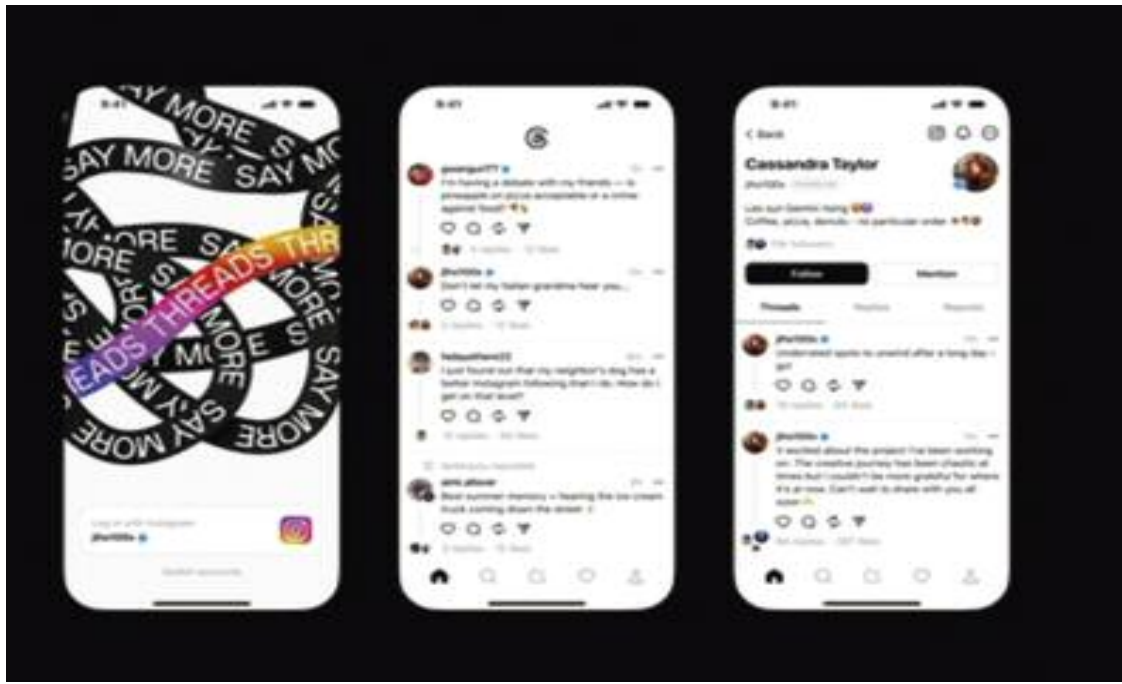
9:41

SAY MORE
SAY MORE
SAY MO
MORE
SAY MORE
THREADS THREADS THR
SAY MORE
SAY MORE
SAY MORE

Log in with Instagram
jiho100x

Switch accounts

9:41

gwangurl77
I'm having a debate with my friends — is pineapple on pizza acceptable or a crime against food?

jiho100x
Don't let my Italian grandma hear you...

hidayathere22
I just found out that my neighbor's dog has a better Instagram following than I do. How do I get on that level?

aimi.allover
Best summer memory = hearing the ice cream truck coming down the street

9:41

< Back

Cassandra Taylor
jiho100x

Leo sun Gemini rising
Coffee, pizza, donuts - no particular order

Follow
Mention

Threads
Replies
Reposts

jiho100x
Underrated spots to unwind after a long day – go!

jiho100x
V excited about the project I've been working on. The creative journey has been chaotic at times but I couldn't be more grateful for where it's at now. Can't wait to share with you all soon